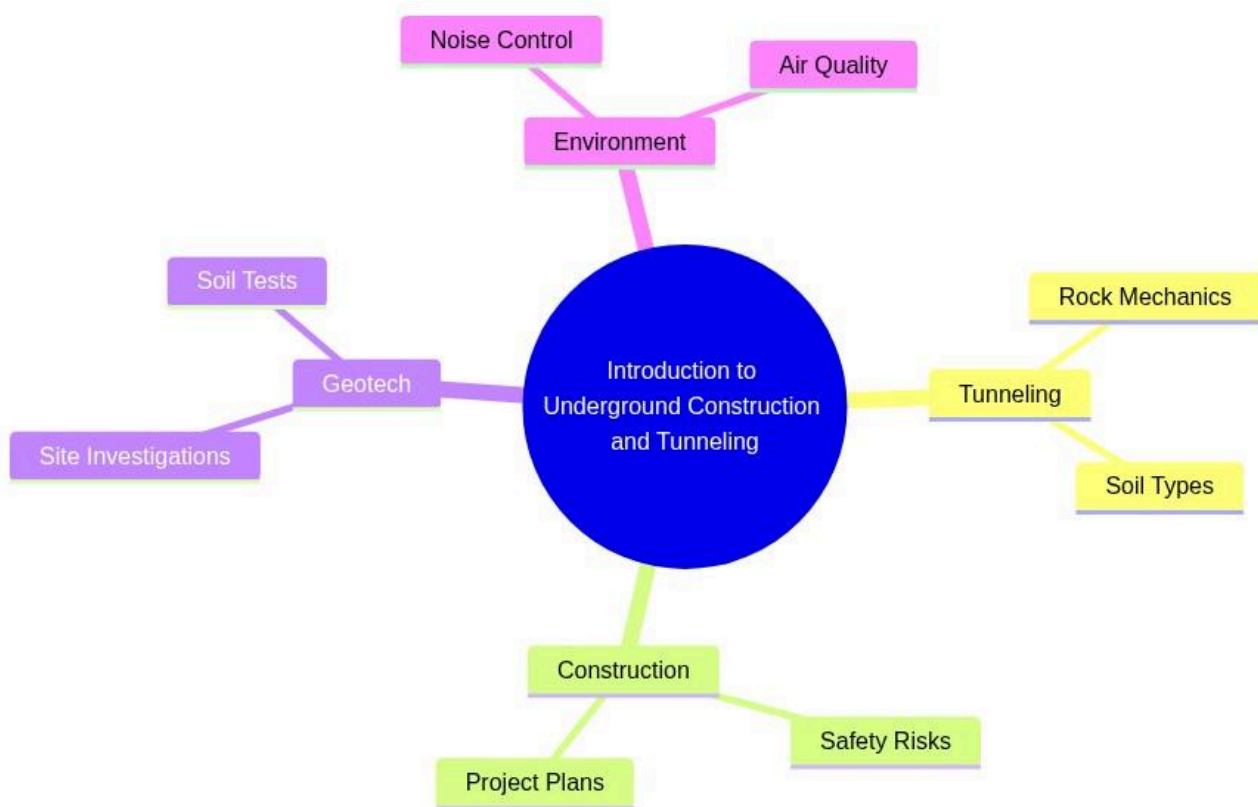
Noise Control

Air Quality

Environment

Soil Tests

Geotech

Site Investigations

Introduction to Underground Construction and Tunneling

Rock Mechanics

Tunneling

Soil Types

Construction

Safety Risks

Project Plans